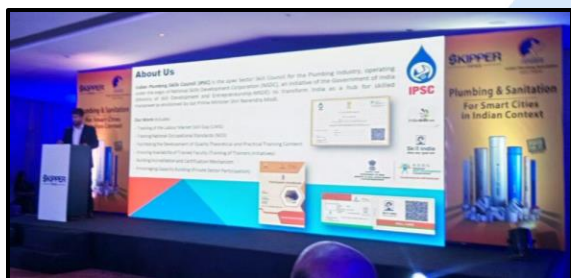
About Us

Indian Plumbing Skills Council (IPSC) is the apex Sector Skill Council for the Plumbing Industry, operating under the aegis of National Skill Development Corporation (NSDC), an initiative of the Government of India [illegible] Ministry of Skill Development and Entrepreneurship (MSDE) to transform India as a hub for skilled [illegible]

Our Work Includes:

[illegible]

IPSC

SKIPPER

Plumbing & Sanitation
for Smart Cities
in Indian Context

SKIPPER